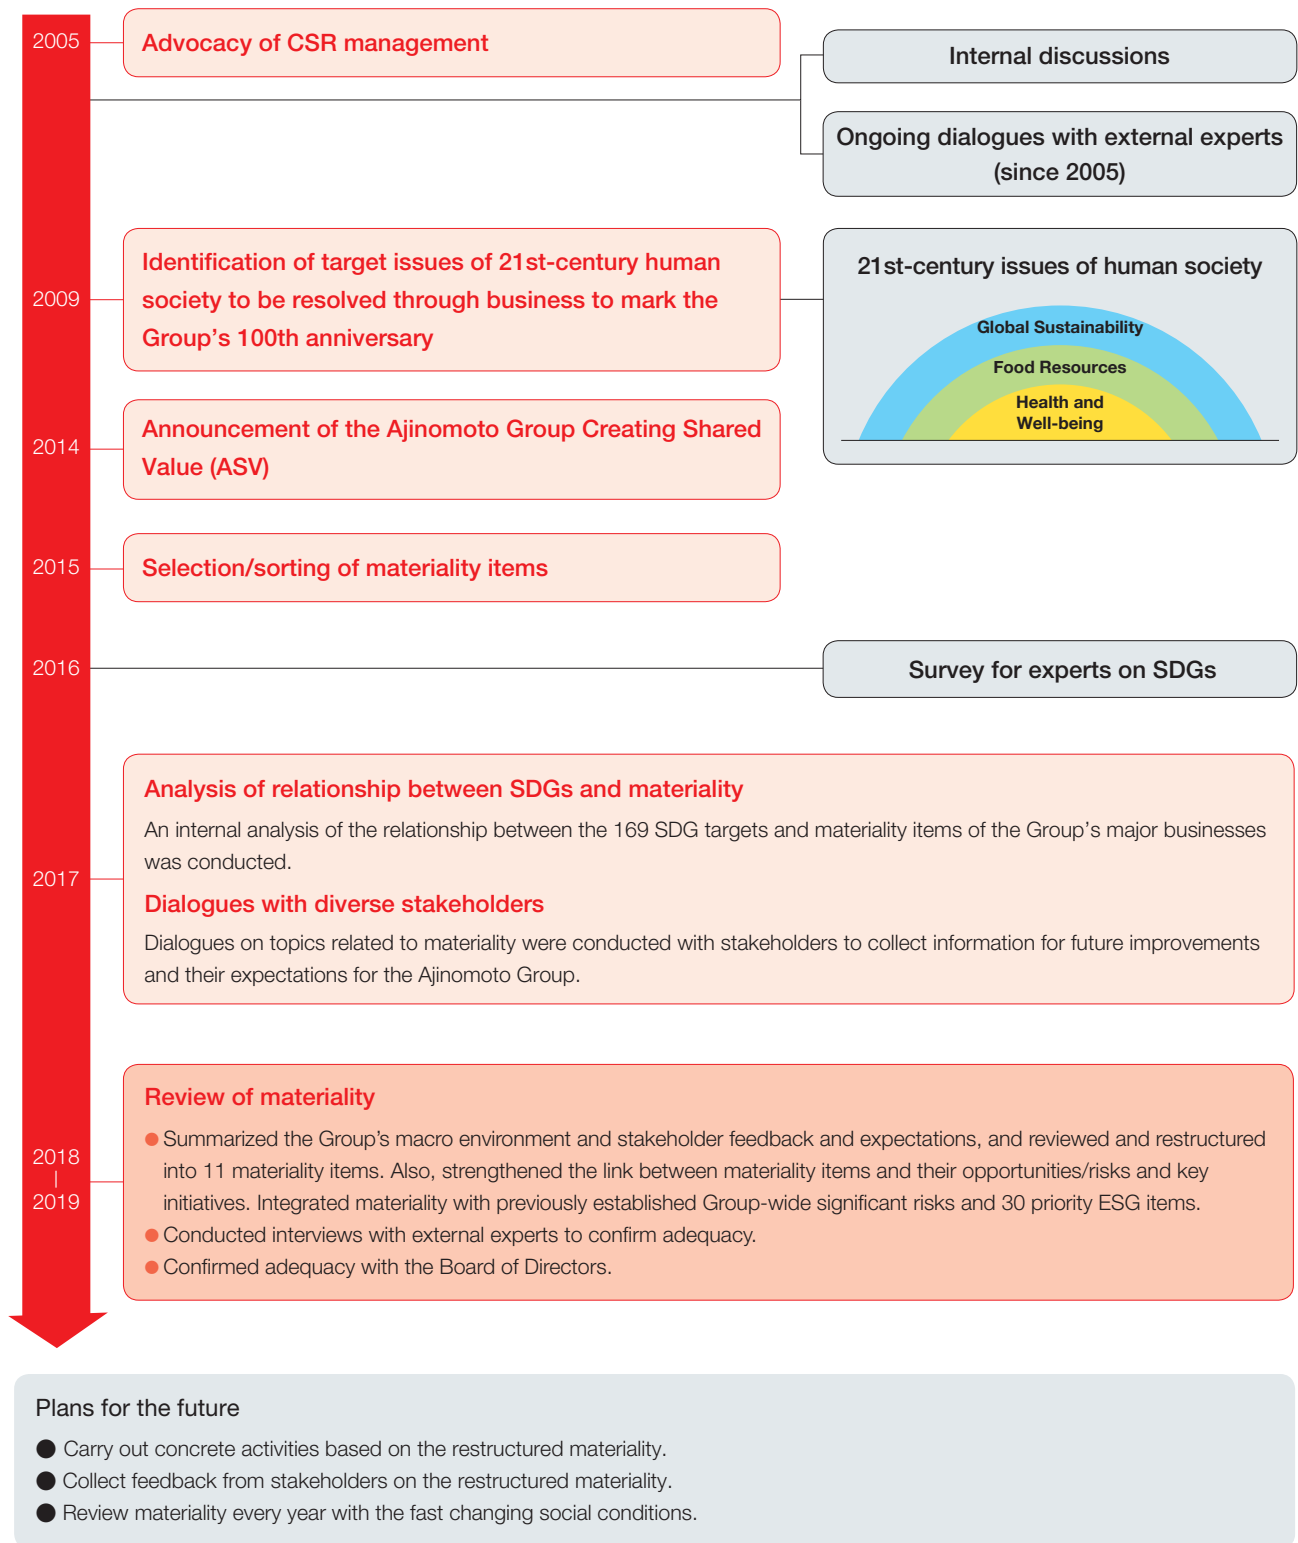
2005
Advocacy of CSR management

Internal discussions

Ongoing dialogues with external experts (since 2005)

2009
Identification of target issues of 21st-century human society to be resolved through business to mark the Group’s 100th anniversary

21st-century issues of human society
Global Sustainability
Food Resources
Health and Well-being

2014
Announcement of the Ajinomoto Group Creating Shared Value (ASV)

2015
Selection/sorting of materiality items

2016
Survey for experts on SDGs

2017
Analysis of relationship between SDGs and materiality
An internal analysis of the relationship between the 169 SDG targets and materiality items of the Group’s major businesses was conducted.
Dialogues with diverse stakeholders
Dialogues on topics related to materiality were conducted with stakeholders to collect information for future improvements and their expectations for the Ajinomoto Group.

2018
|
2019
Review of materiality
● Summarized the Group’s macro environment and stakeholder feedback and expectations, and reviewed and restructured into 11 materiality items. Also, strengthened the link between materiality items and their opportunities/risks and key initiatives. Integrated materiality with previously established Group-wide significant risks and 30 priority ESG items.
● Conducted interviews with external experts to confirm adequacy.
● Confirmed adequacy with the Board of Directors.

Plans for the future
● Carry out concrete activities based on the restructured materiality.
● Collect feedback from stakeholders on the restructured materiality.
● Review materiality every year with the fast changing social conditions.